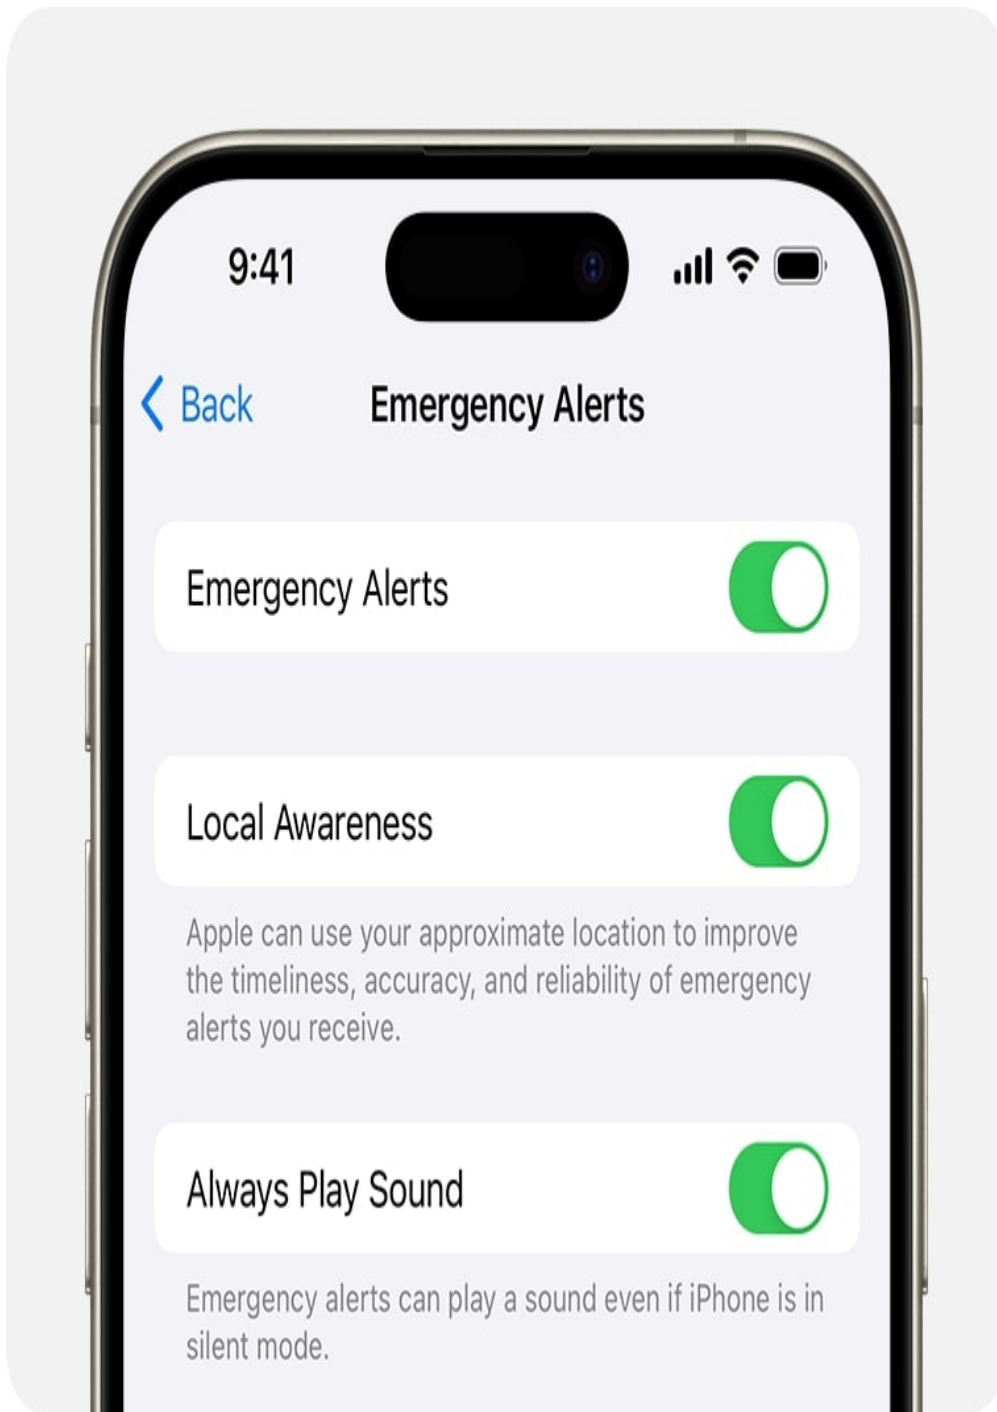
9:41

Back

Emergency Alerts

Emergency Alerts

Local Awareness

Apple can use your approximate location to improve the timeliness, accuracy, and reliability of emergency alerts you receive.

Always Play Sound

Emergency alerts can play a sound even if iPhone is in silent mode.